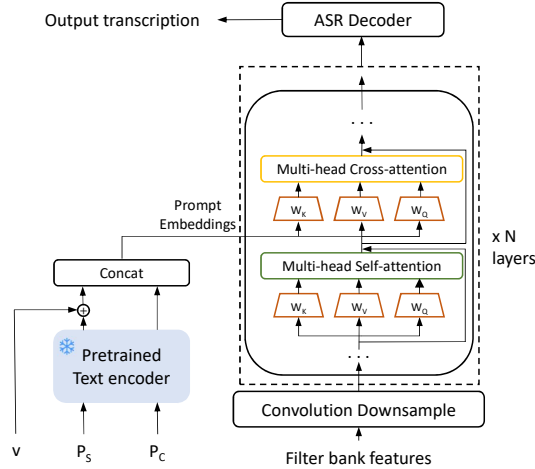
Output transcription

ASR Decoder

. . .

Multi-head Cross-attention

$W_K$ $W_V$ $W_Q$

Prompt Embeddings

x N layers

Concat

Multi-head Self-attention

$W_K$ $W_V$ $W_Q$

$\oplus$

Pretrained Text encoder

. . .

Convolution Downsample

v $P_S$ $P_C$

Filter bank features